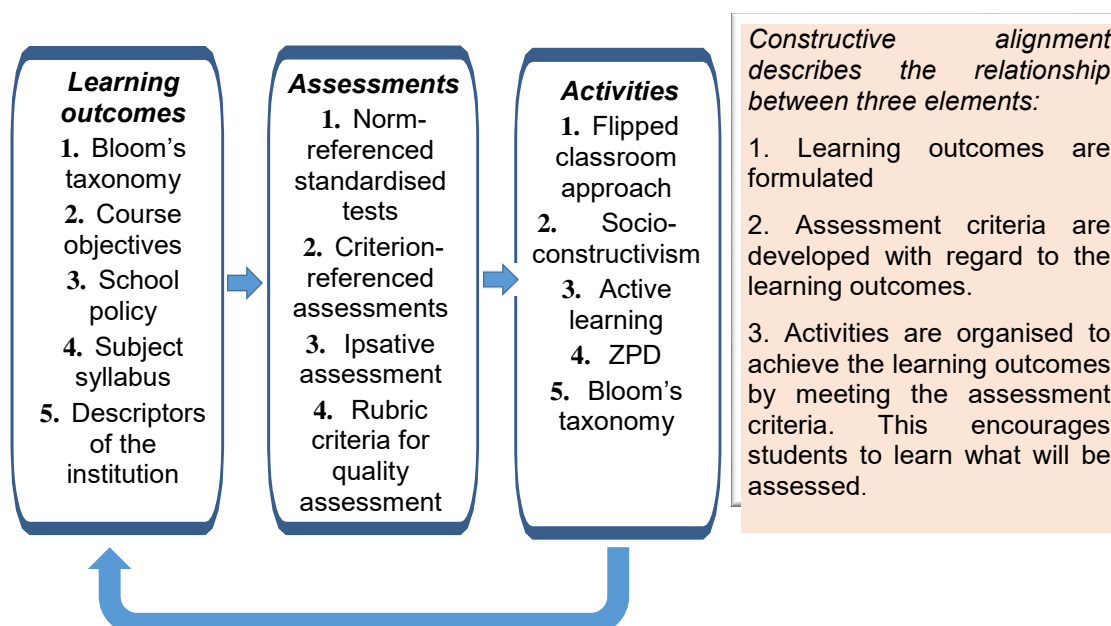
Learning outcomes
1. Bloom's taxonomy
2. Course objectives
3. School policy
4. Subject syllabus
5. Descriptors of the institution

Assessments
1. Norm-referenced standardised tests
2. Criterion-referenced assessments
3. Ipsative assessment
4. Rubric criteria for quality assessment

Activities
1. Flipped classroom approach
2. Socio-constructivism
3. Active learning
4. ZPD
5. Bloom's taxonomy

Constructive alignment describes the relationship between three elements:

1. Learning outcomes are formulated

2. Assessment criteria are developed with regard to the learning outcomes.

3. Activities are organised to achieve the learning outcomes by meeting the assessment criteria. This encourages students to learn what will be assessed.